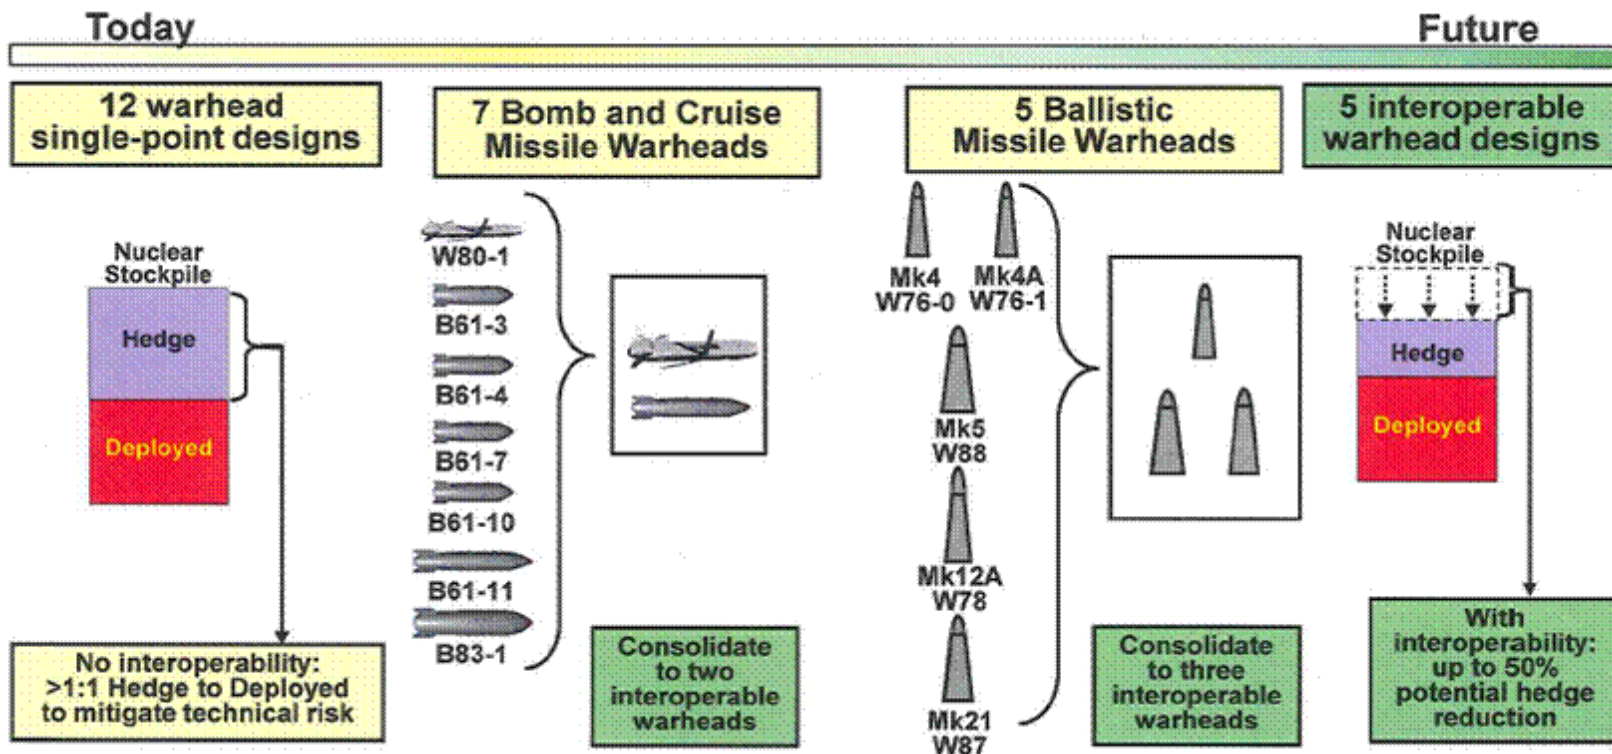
Today

Future

12 warhead single-point designs

7 Bomb and Cruise Missile Warheads

5 Ballistic Missile Warheads

5 interoperable warhead designs

Nuclear Stockpile

Hedge

Deployed

No interoperability: >1:1 Hedge to Deployed to mitigate technical risk

W80-1

B61-3

B61-4

B61-7

B61-10

B61-11

B83-1

Consolidate to two interoperable warheads

Mk4 W76-0

Mk4A W76-1

Mk5 W88

Mk12A W78

Mk21 W87

Consolidate to three interoperable warheads

Nuclear Stockpile

Hedge

Deployed

With interoperability: up to 50% potential hedge reduction